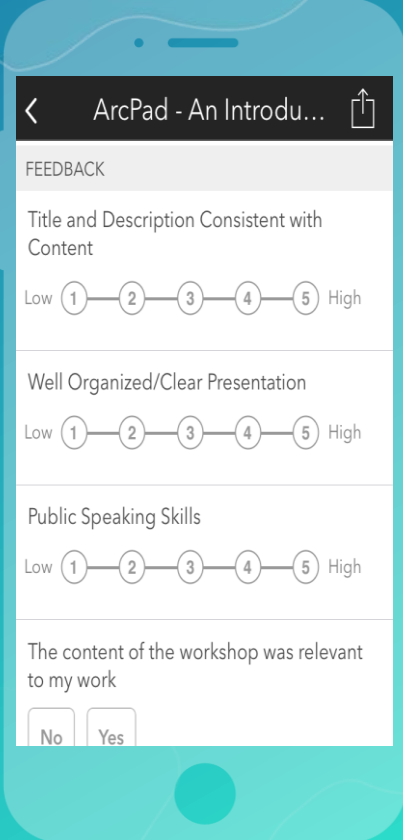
<

ArcPad - An Introdu...

FEEDBACK

Title and Description Consistent with Content

Low 1 2 3 4 5 High

Well Organized/Clear Presentation

Low 1 2 3 4 5 High

Public Speaking Skills

Low 1 2 3 4 5 High

The content of the workshop was relevant to my work

No Yes